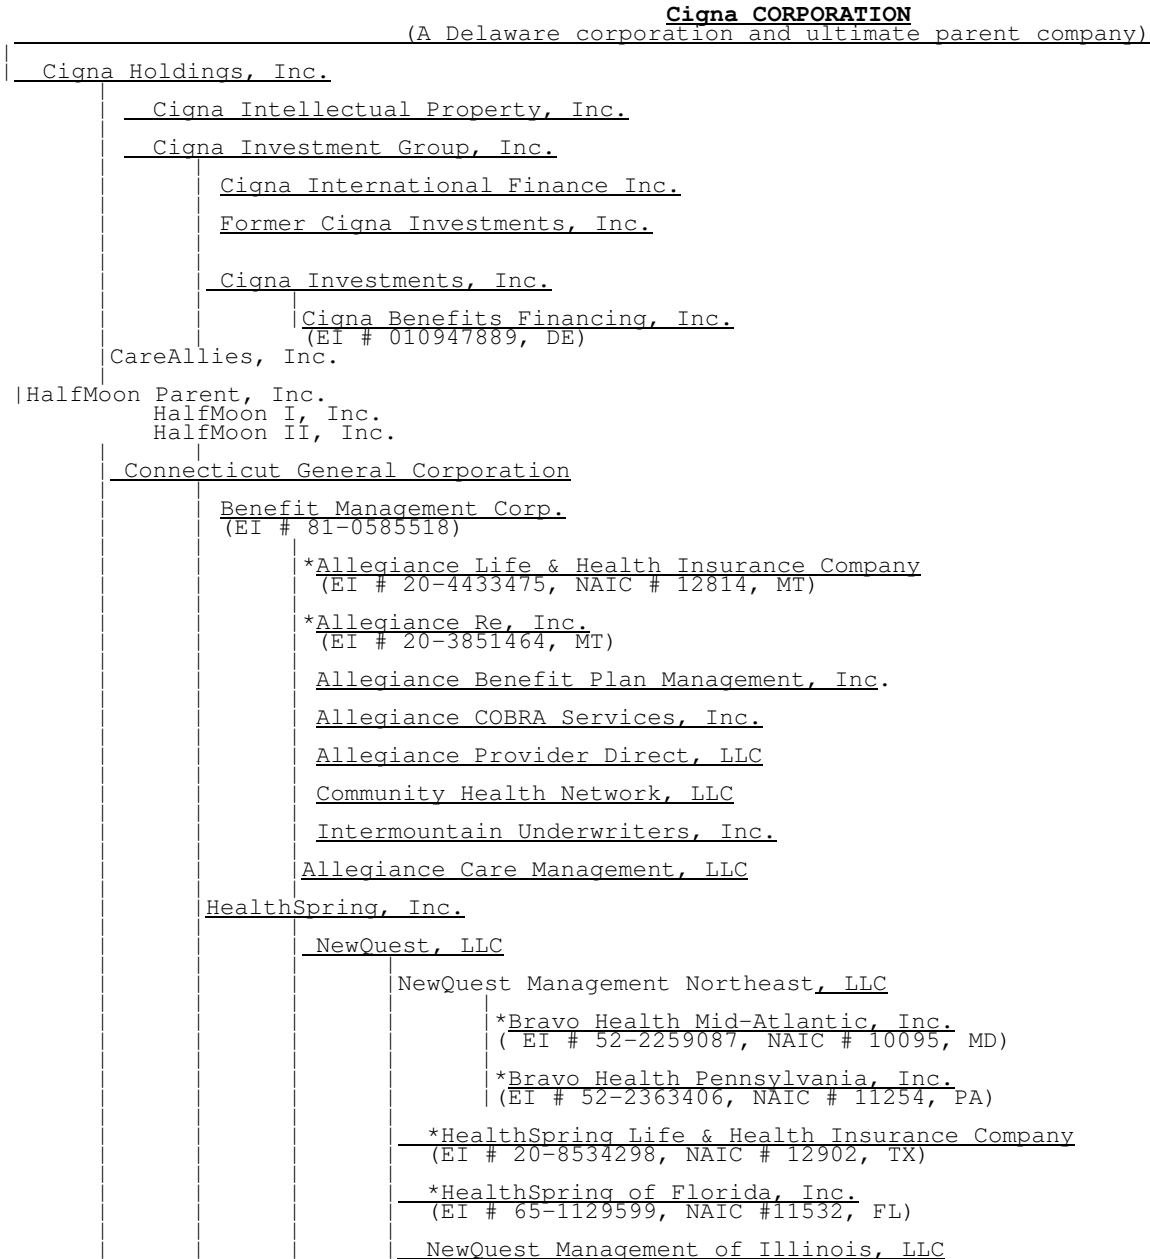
Cigna CORPORATION
(A Delaware corporation and ultimate parent company)

Cigna Holdings, Inc.

Cigna Intellectual Property, Inc.

Cigna Investment Group, Inc.

Cigna International Finance Inc.

Former Cigna Investments, Inc.

Cigna Investments, Inc.

Cigna Benefits Financing, Inc.
(EI # 010947889, DE)

CareAllies, Inc.

HalfMoon Parent, Inc.
HalfMoon I, Inc.
HalfMoon II, Inc.

Connecticut General Corporation

Benefit Management Corp.
(EI # 81-0585518)

*Allegiance Life & Health Insurance Company
(EI # 20-4433475, NAIC # 12814, MT)

*Allegiance Re, Inc.
(EI # 20-3851464, MT)

Allegiance Benefit Plan Management, Inc.

Allegiance COBRA Services, Inc.

Allegiance Provider Direct, LLC

Community Health Network, LLC

Intermountain Underwriters, Inc.

Allegiance Care Management, LLC

HealthSpring, Inc.

NewQuest, LLC

NewQuest Management Northeast, LLC

*Bravo Health Mid-Atlantic, Inc.
( EI # 52-2259087, NAIC # 10095, MD)

*Bravo Health Pennsylvania, Inc.
(EI # 52-2363406, NAIC # 11254, PA)

*HealthSpring Life & Health Insurance Company
(EI # 20-8534298, NAIC # 12902, TX)

*HealthSpring of Florida, Inc.
(EI # 65-1129599, NAIC #11532, FL)

NewQuest Management of Illinois, LLC